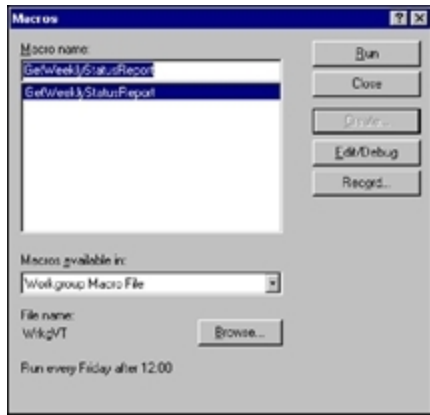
Macros

? X

Macro name:

GetWeeklyStatusReport

GetWeeklyStatusReport

Run

Close

Create...

Edit/Debug

Record...

Macros available in:

Workgroup Macro File

File name:

WrkgVT

Browse...

Run every Friday after 12:00